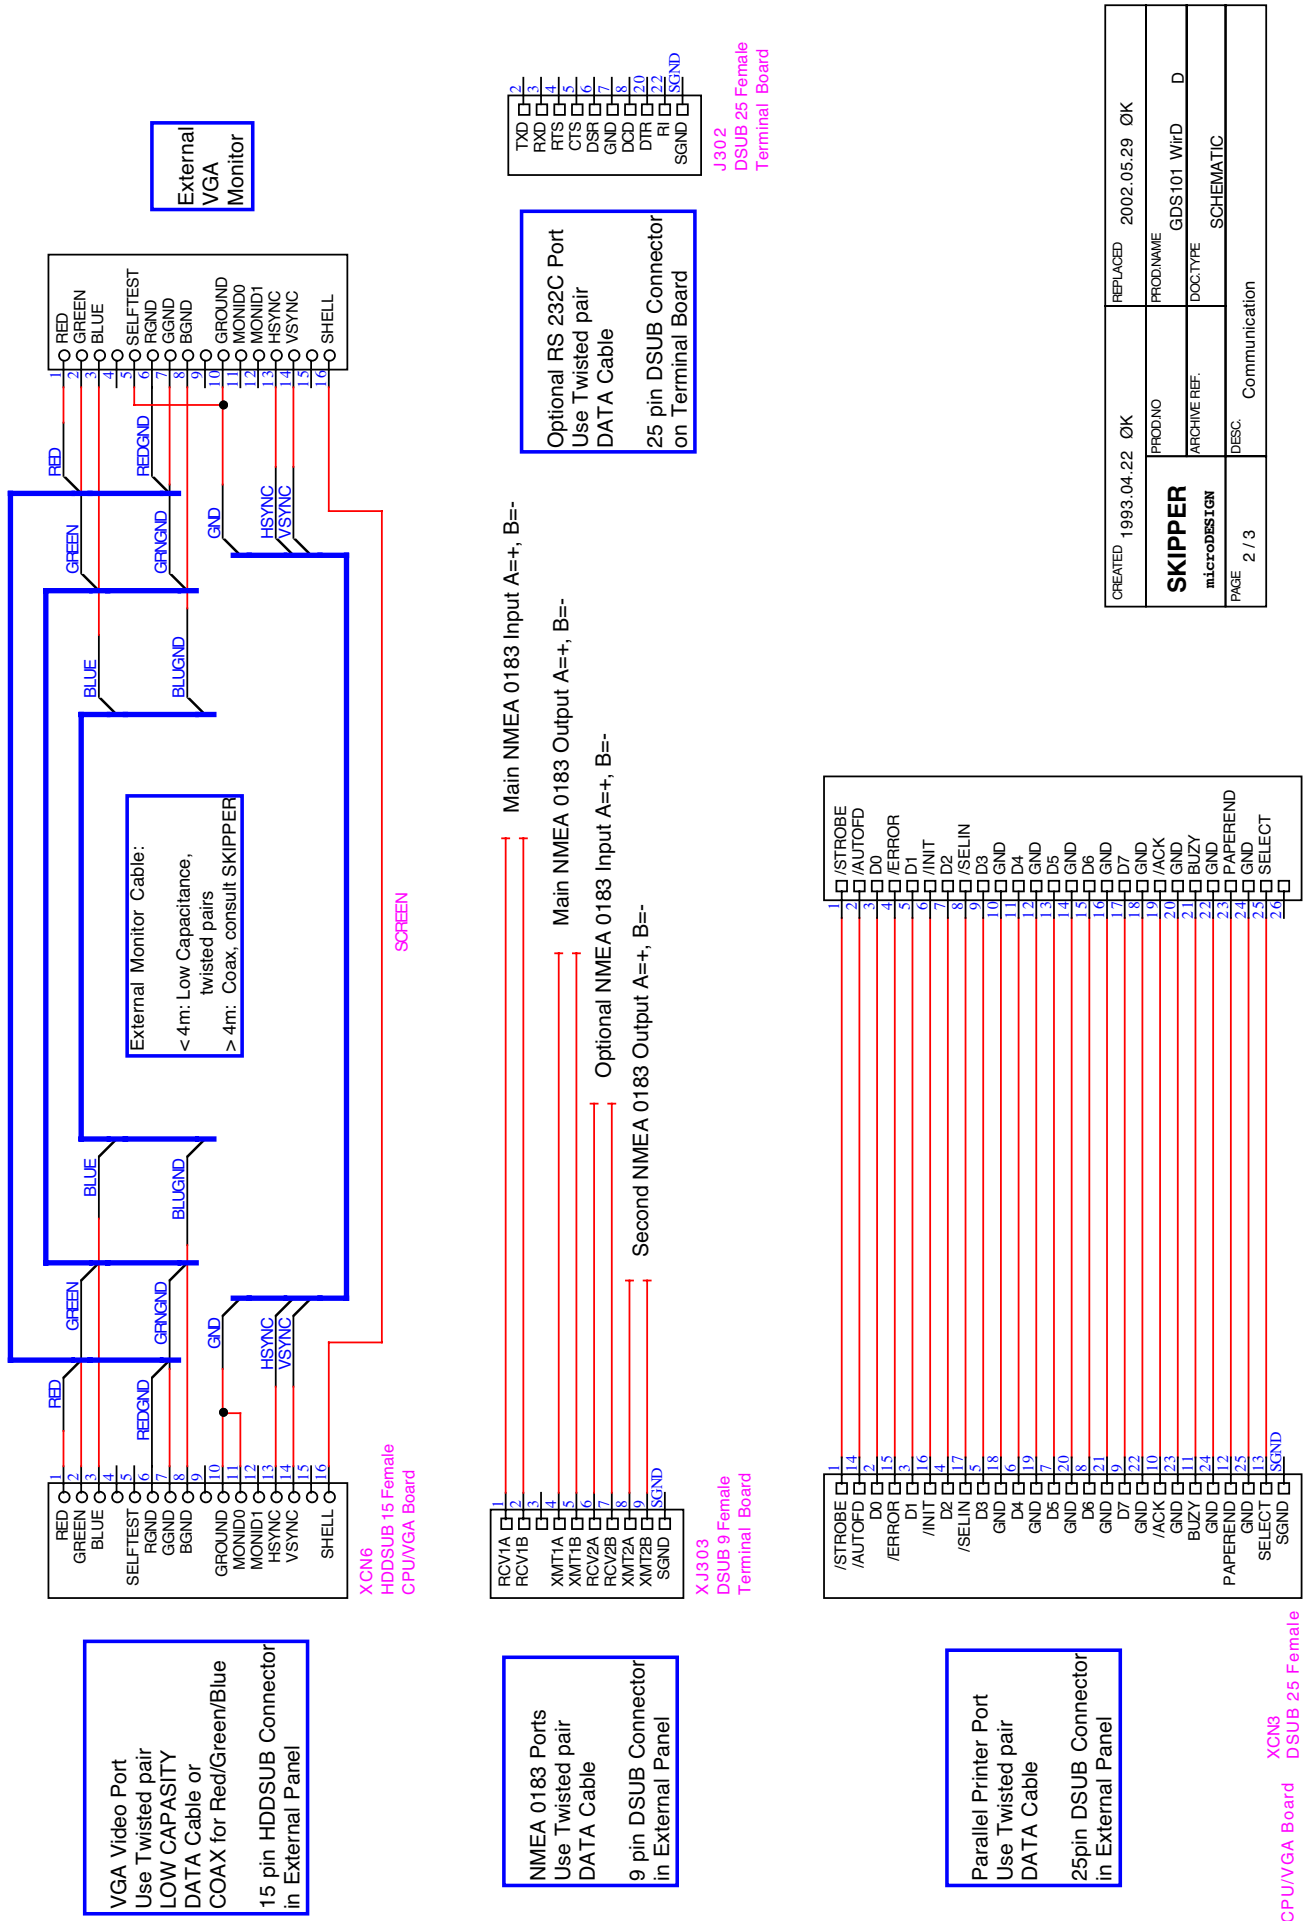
External VGA Monitor

RED
GREEN
BLUE
SELFTEST
RGND
GGND
BGND
GROUND
MONID0
MONID1
HSYNC
VSYNC
SHELL

1 2 3 4 5 6 7 8 9 10 11 12 13 14 15 16

RED
REDGND
GREEN
GRNGND
GND
BLUE
BLUGND
HSYNC
VSYNC

External Monitor Cable:
< 4m: Low Capacitance, twisted pairs
> 4m: Coax, consult SKIPPER

SCREEN

RED
GREEN
BLUE
SELFTEST
RGND
GGND
BGND
GROUND
MONID0
MONID1
HSYNC
VSYNC
SHELL

XCN6
HDDSUB 15 Female
CPU/VGA Board

VGA Video Port
Use Twisted pair
LOW CAPASITY
DATA Cable or
COAX for Red/Green/Blue

15 pin HDDSUB Connector
in External Panel

TXD
RXD
RTS
CTS
DSR
GND
DCD
DTR
RI
SGND

2 3 4 5 6 7 8 20 22 SGND

J302
DSUB 25 Female
Terminal Board

Optional RS 232C Port
Use Twisted pair
DATA Cable

25 pin DSUB Connector
on Terminal Board

Main NMEA 0183 Input A=+, B=-
Main NMEA 0183 Output A=+, B=-
Optional NMEA 0183 Input A=+, B=-
Second NMEA 0183 Output A=+, B=-

RCV1A
RCV1B
XMT1A
XMT1B
RCV2A
RCV2B
XMT2A
XMT2B
SGND

1 2 3 4 5 6 7 8 9 SGND

XJ303
DSUB 9 Female
Terminal Board

NMEA 0183 Ports
Use Twisted pair
DATA Cable

9 pin DSUB Connector
in External Panel

/STROBE
/AUTOFD
D0
/ERROR
D1
/INIT
D2
/SELIN
D3
GND
D4
GND
D5
GND
D6
GND
D7
GND
/ACK
GND
BUZY
GND
PAPEREND
GND
SELECT

1 2 3 4 5 6 7 8 9 10 11 12 13 14 15 16 17 18 19 20 21 22 23 24 25 26

/STROBE
/AUTOFD
D0
/ERROR
D1
/INIT
D2
/SELIN
D3
GND
D4
GND
D5
GND
D6
GND
D7
GND
/ACK
GND
BUZY
GND
PAPEREND
GND
SELECT
SGND

1 14 2 15 3 16 4 17 5 18 6 19 7 20 8 21 9 22 10 23 11 24 12 25 13 SGND

XCN3
CPU/VGA Board DSUB 25 Female

Parallel Printer Port
Use Twisted pair
DATA Cable

25pin DSUB Connector
in External Panel

| CREATED 1993.04.22 ØK | REPLACED 2002.05.29 ØK |
|---|---|
| SKIPPER microDESIGN | PROD.NO | PROD.NAME GDS101 WirD D |
| | ARCHIVE REF. | DOC.TYPE SCHEMATIC |
| PAGE 2 / 3 | DESC. Communication |